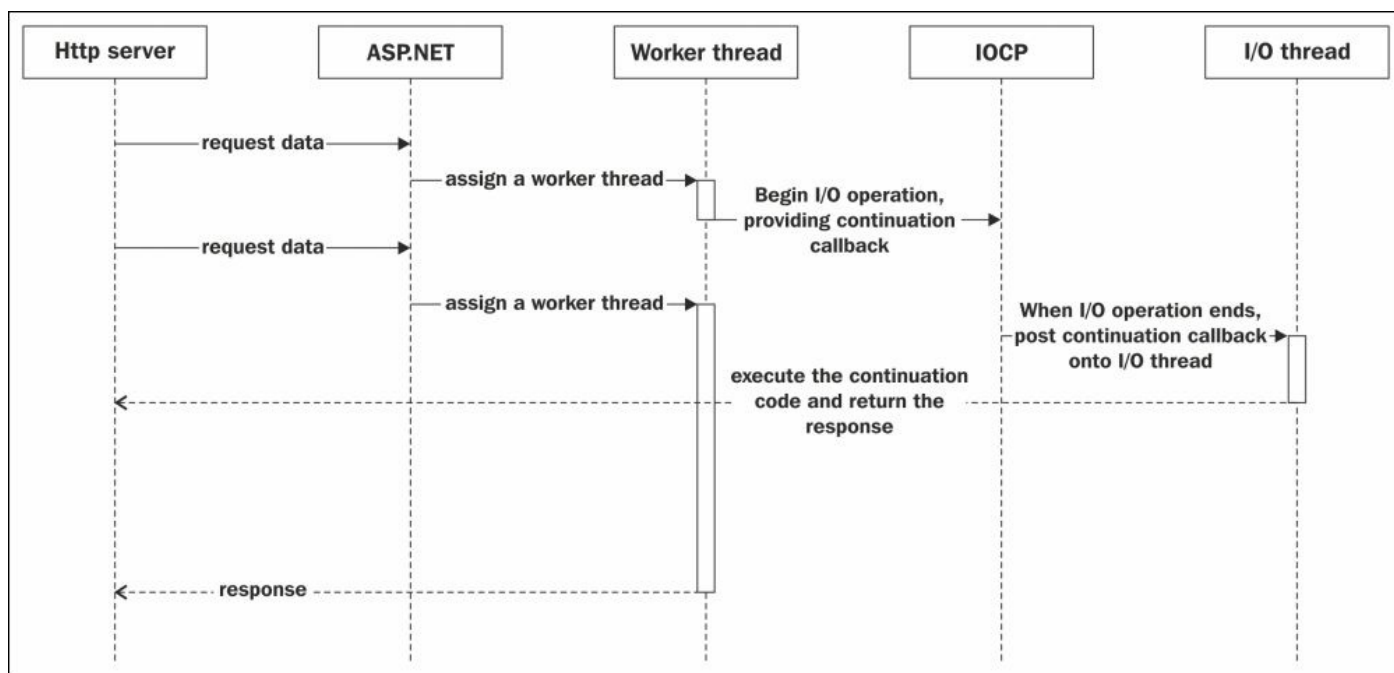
Http server

ASP.NET

Worker thread

IOCP

I/O thread

request data

assign a worker thread

Begin I/O operation, providing continuation callback

request data

assign a worker thread

When I/O operation ends, post continuation callback onto I/O thread

execute the continuation code and return the response

response